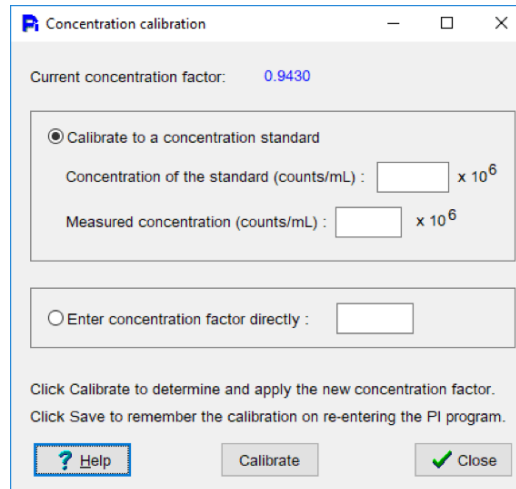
Concentration calibration

Current concentration factor: 0.9430

Calibrate to a concentration standard

Concentration of the standard (counts/mL) : x $10^6$

Measured concentration (counts/mL) : x $10^6$

Enter concentration factor directly :

Click Calibrate to determine and apply the new concentration factor.

Click Save to remember the calibration on re-entering the PI program.

Help

Calibrate

Close